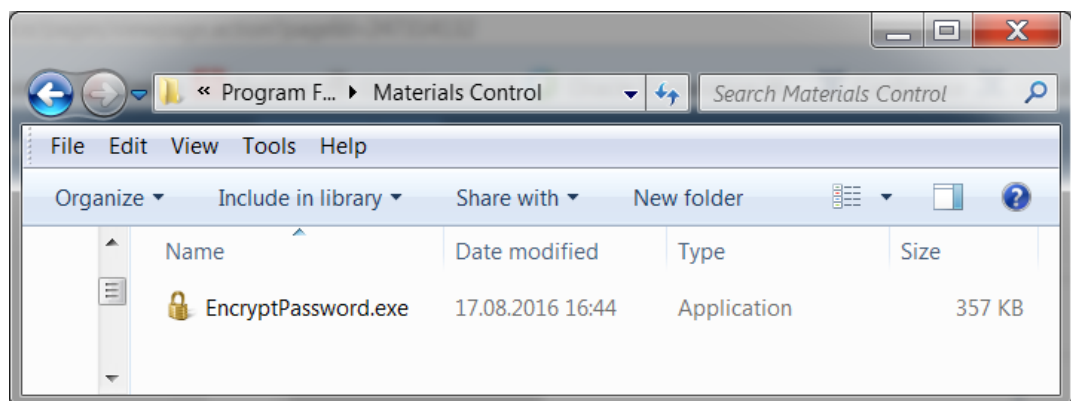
« Program F... ▸ Materials Control

Search Materials Control

File Edit View Tools Help

Organize ▾ Include in library ▾ Share with ▾ New folder

| Name | Date modified | Type | Size |
|---|---|---|---|
| EncryptPassword.exe | 17.08.2016 16:44 | Application | 357 KB |